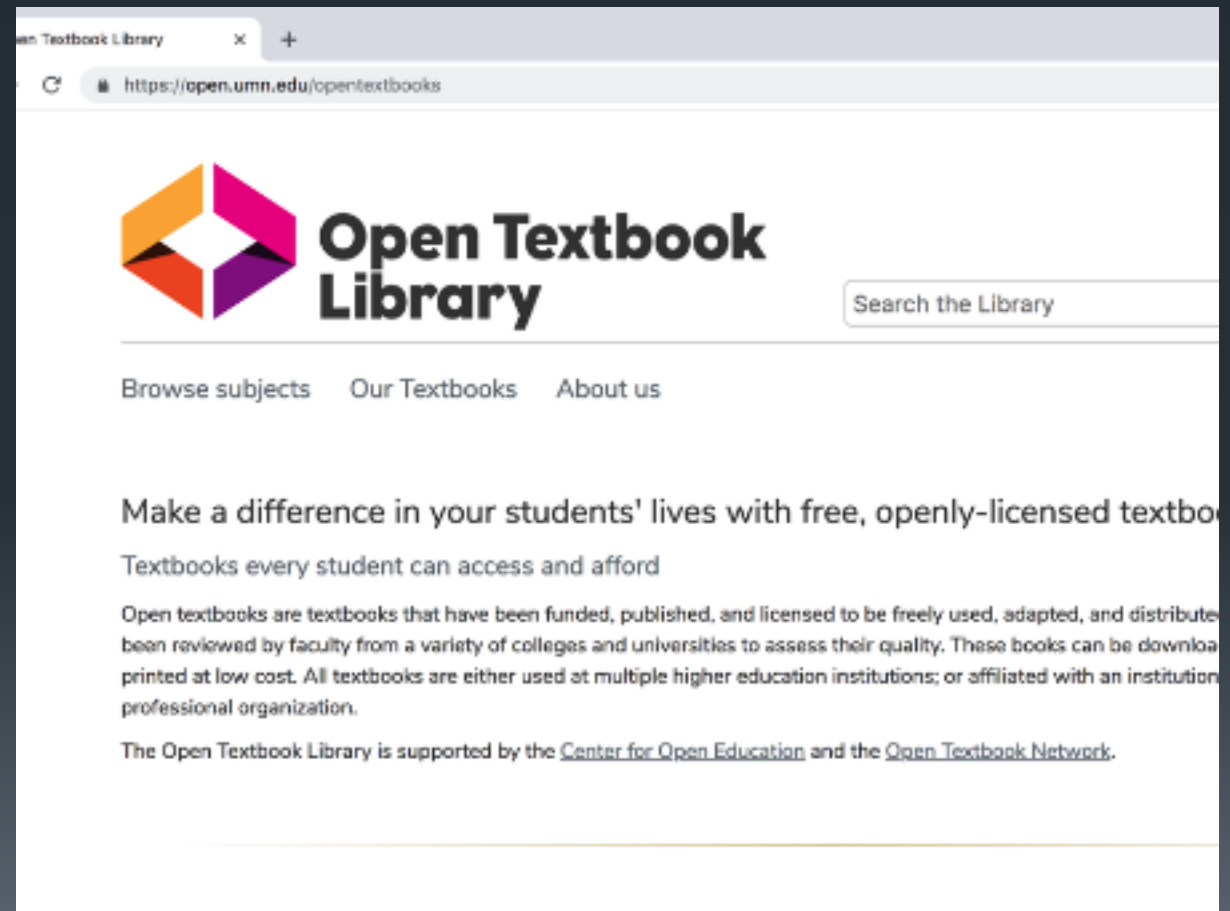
en Textbook Library ×

+

https://open.umn.edu/opentextbooks

Open Textbook Library

Search the Library

Browse subjects Our Textbooks About us

Make a difference in your students' lives with free, openly-licensed textbo

Textbooks every student can access and afford

Open textbooks are textbooks that have been funded, published, and licensed to be freely used, adapted, and distribute been reviewed by faculty from a variety of colleges and universities to assess their quality. These books can be downloa printed at low cost. All textbooks are either used at multiple higher education institutions; or affiliated with an institution professional organization.

The Open Textbook Library is supported by the Center for Open Education and the Open Textbook Network.